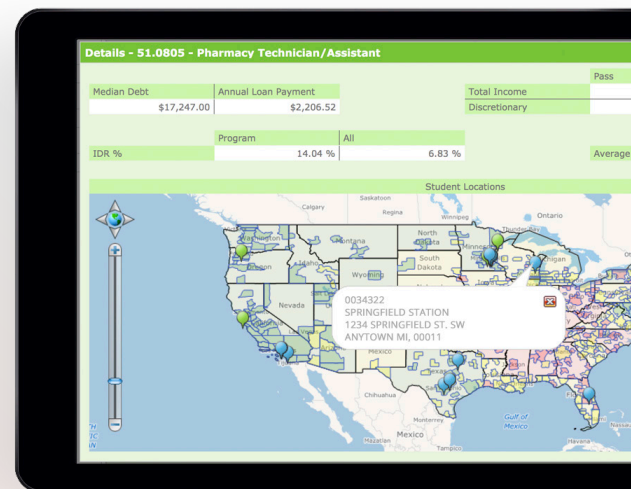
Details - 51.0805 - Pharmacy Technician/Assistant

| Median Debt | Annual Loan Payment |
|---|---|
| $17,247.00 | $2,206.52 |

Pass

Total Income

Discretionary

| | Program | All |
|---|---|---|
| IDR % | 14.04 % | 6.83 % |

Average

Student Locations

Saskatoon
Calgary
Regina
Winnipeg
Ontario
Thunder Bay
Washington
Montana
North Dakota
Minnesota
Oregon
Idaho
South Dakota
Michigan
Wyoming
Nevada
0034322
SPRINGFIELD STATION
1234 SPRINGFIELD ST. SW
ANYTOWN MI, 00011
Mexico
Chihuahua
Monterrey
Gulf of Mexico
Mexico
Hazatlan
Tampico
Havana